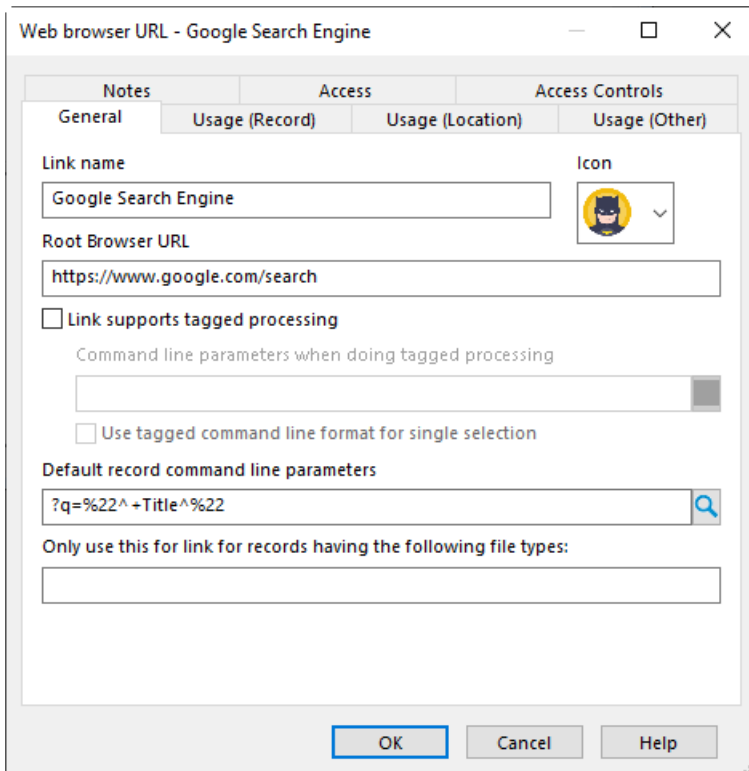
Web browser URL - Google Search Engine

Notes
Access
Access Controls
General
Usage (Record)
Usage (Location)
Usage (Other)

Link name
Icon
Google Search Engine
Root Browser URL
https://www.google.com/search
Link supports tagged processing
Command line parameters when doing tagged processing
Use tagged command line format for single selection
Default record command line parameters
?q=%22^+Title^%22
Only use this for link for records having the following file types:

OK
Cancel
Help